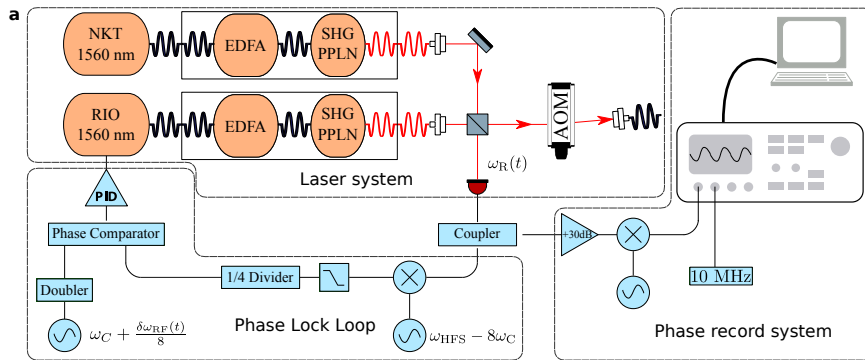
a

NKT 1560 nm

EDFA

SHG PPLN

RIO 1560 nm

EDFA

SHG PPLN

AOM

$\omega_{\mathrm{R}}(t)$

Laser system

PID

Phase Comparator

Coupler

+30dB

Doubler

1/4 Divider

10 MHz

$\omega_C + \frac{\delta\omega_{\mathrm{RF}}(t)}{8}$

Phase Lock Loop

$\omega_{\mathrm{HFS}} - 8\omega_{\mathrm{C}}$

Phase record system